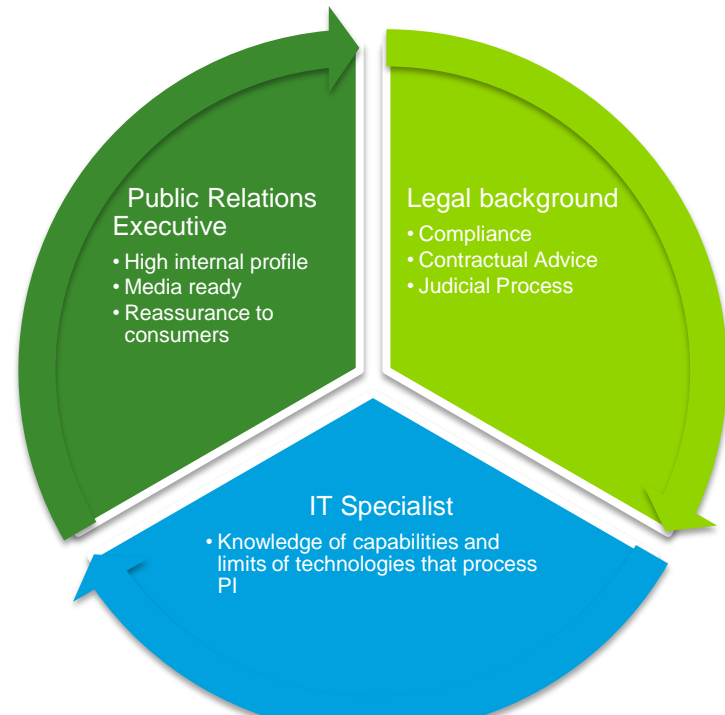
Public Relations Executive

- High internal profile
- Media ready
- Reassurance to consumers

Legal background

- Compliance
- Contractual Advice
- Judicial Process

IT Specialist

- Knowledge of capabilities and limits of technologies that process PI